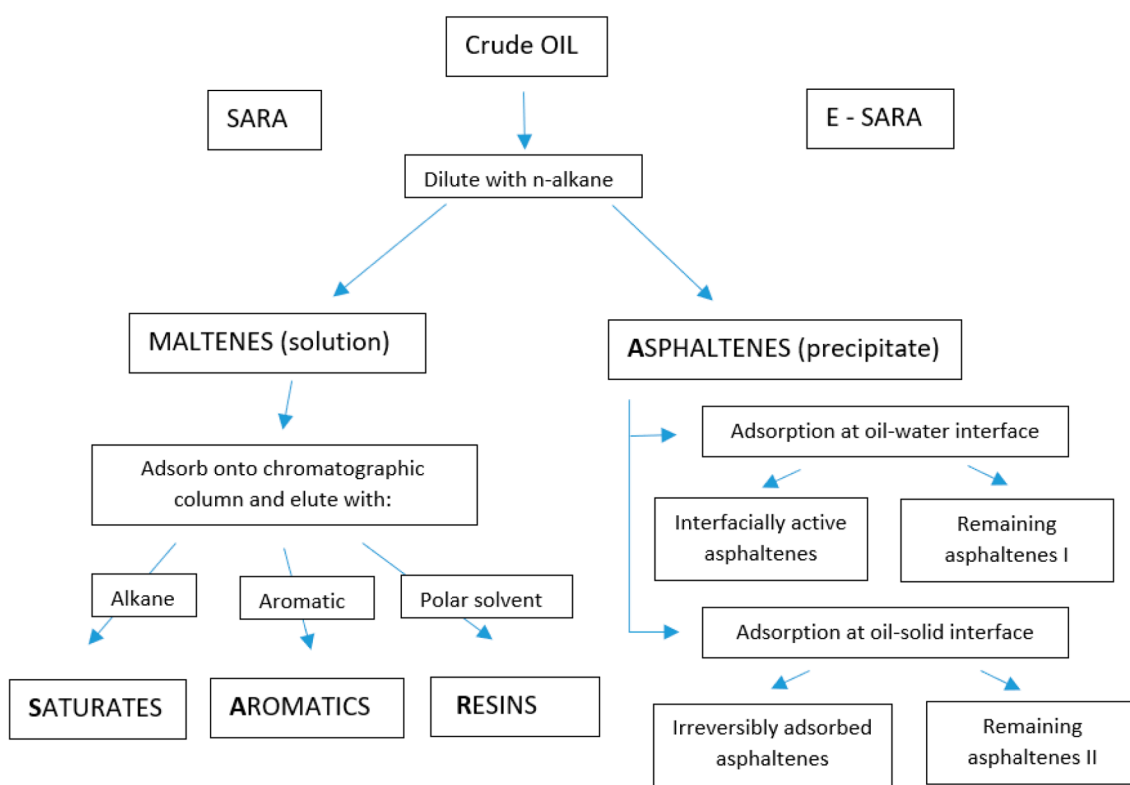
Crude OIL

SARA

E - SARA

Dilute with n-alkane

MALTENES (solution)

ASPHALTENES (precipitate)

Adsorb onto chromatographic column and elute with:

Alkane

Aromatic

Polar solvent

SATURATES

AROMATICS

RESINS

Adsorption at oil-water interface

Interfacially active asphaltenes

Remaining asphaltenes I

Adsorption at oil-solid interface

Irreversibly adsorbed asphaltenes

Remaining asphaltenes II